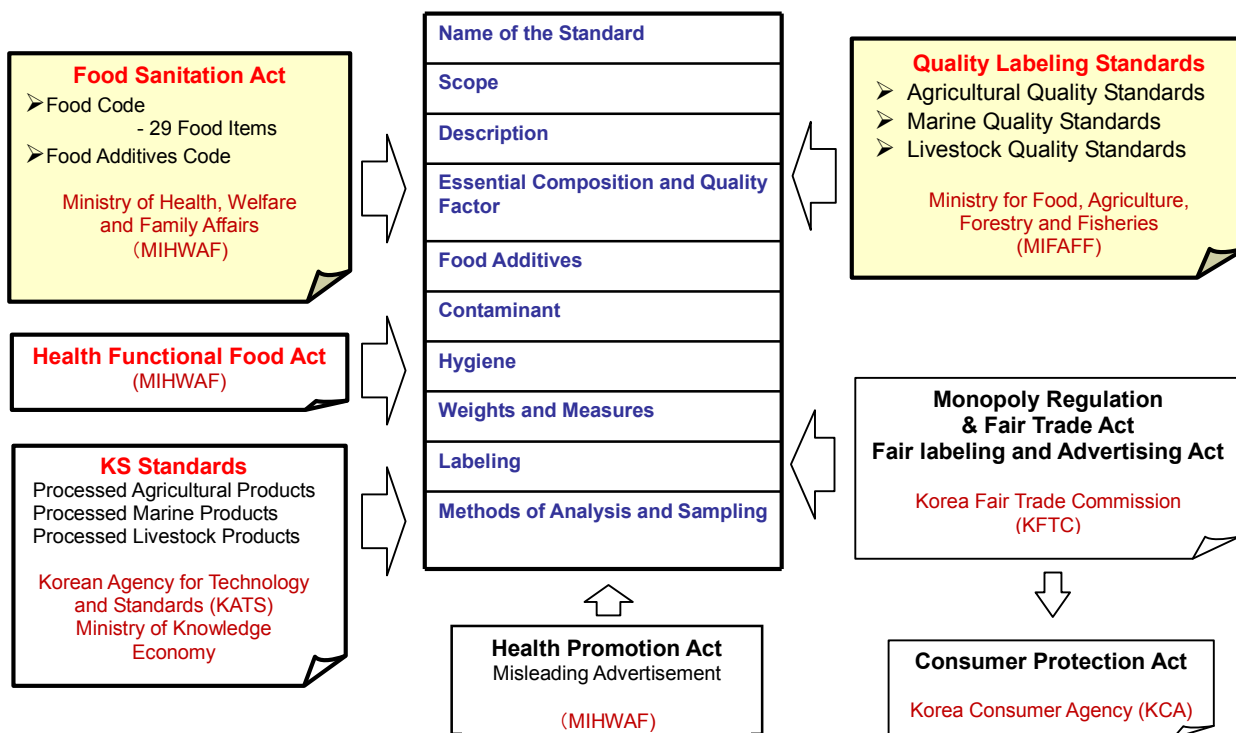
Food Sanitation Act
➢Food Code
- 29 Food Items
➢Food Additives Code

Ministry of Health, Welfare and Family Affairs
（MIHWAF)

Health Functional Food Act
(MIHWAF)

KS Standards
Processed Agricultural Products
Processed Marine Products
Processed Livestock Products

Korean Agency for Technology and Standards (KATS)
Ministry of Knowledge Economy

Name of the Standard
Scope
Description
Essential Composition and Quality Factor
Food Additives
Contaminant
Hygiene
Weights and Measures
Labeling
Methods of Analysis and Sampling

Health Promotion Act
Misleading Advertisement

（MIHWAF)

Quality Labeling Standards
➢ Agricultural Quality Standards
➢ Marine Quality Standards
➢ Livestock Quality Standards

Ministry for Food, Agriculture, Forestry and Fisheries
(MIFAFF)

Monopoly Regulation
& Fair Trade Act
Fair labeling and Advertising Act

Korea Fair Trade Commission
(KFTC)

Consumer Protection Act

Korea Consumer Agency (KCA)